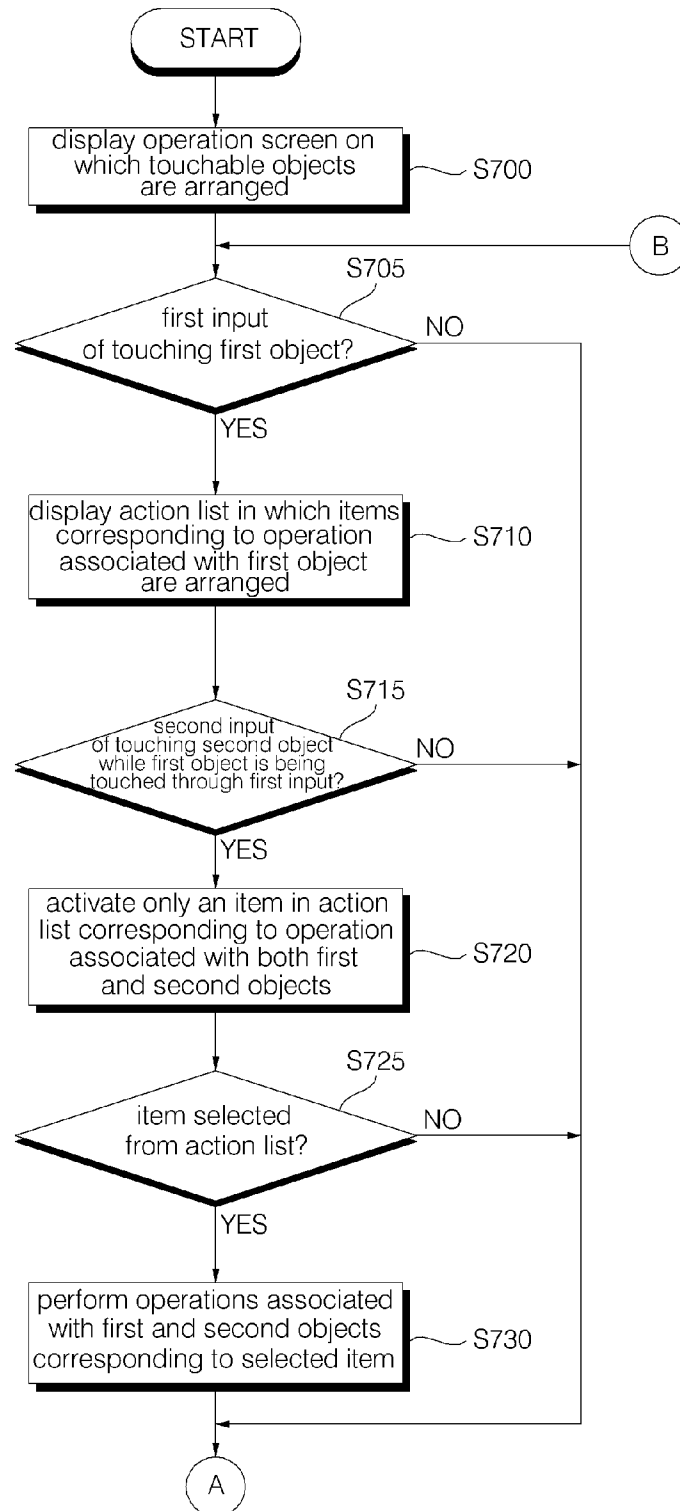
START

display operation screen on which touchable objects are arranged

S700

B

S705

first input of touching first object?

NO

YES

display action list in which items corresponding to operation associated with first object are arranged

S710

S715

second input of touching second object while first object is being touched through first input?

NO

YES

activate only an item in action list corresponding to operation associated with both first and second objects

S720

S725

item selected from action list?

NO

YES

perform operations associated with first and second objects corresponding to selected item

S730

A